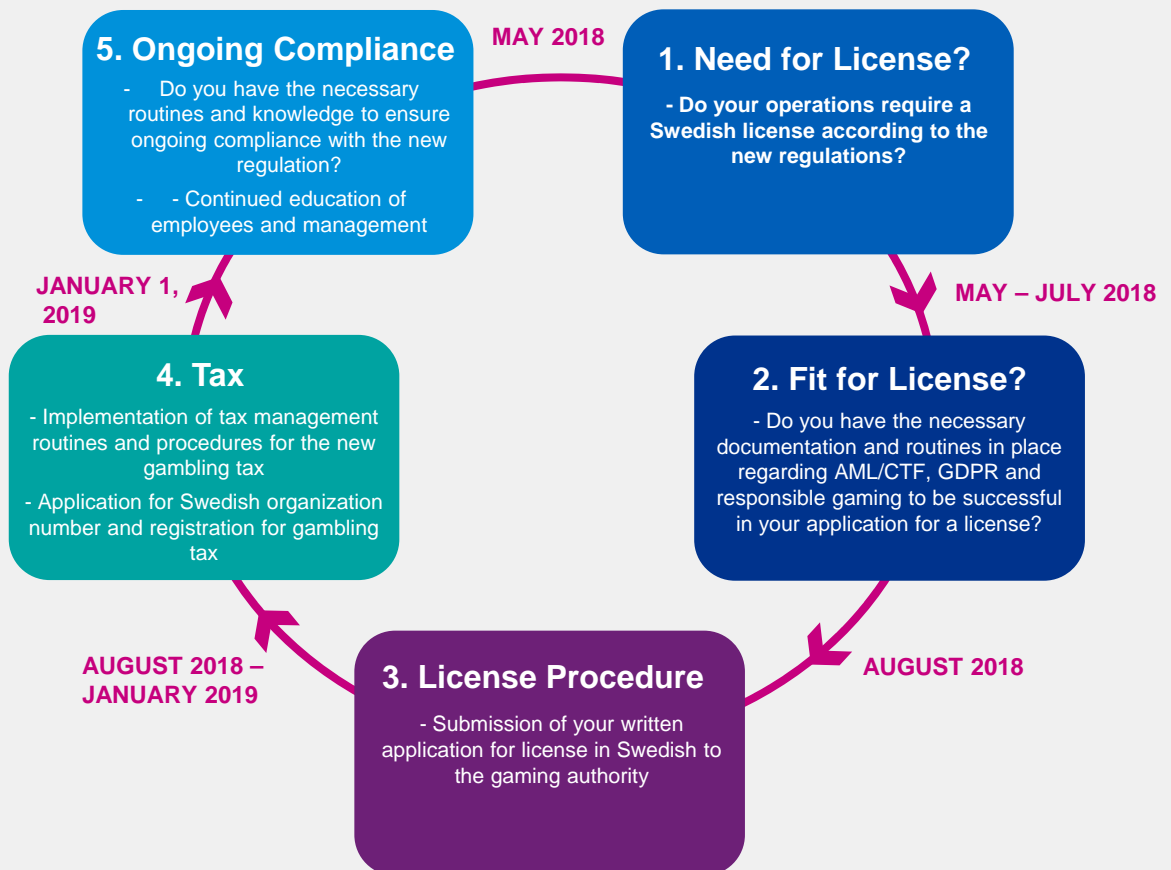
5. Ongoing Compliance

- Do you have the necessary routines and knowledge to ensure ongoing compliance with the new regulation?

- - Continued education of employees and management

MAY 2018

1. Need for License?

- Do your operations require a Swedish license according to the new regulations?

MAY – JULY 2018

2. Fit for License?

- Do you have the necessary documentation and routines in place regarding AML/CTF, GDPR and responsible gaming to be successful in your application for a license?

AUGUST 2018

3. License Procedure

- Submission of your written application for license in Swedish to the gaming authority

AUGUST 2018 – JANUARY 2019

4. Tax

- Implementation of tax management routines and procedures for the new gambling tax

- Application for Swedish organization number and registration for gambling tax

JANUARY 1, 2019